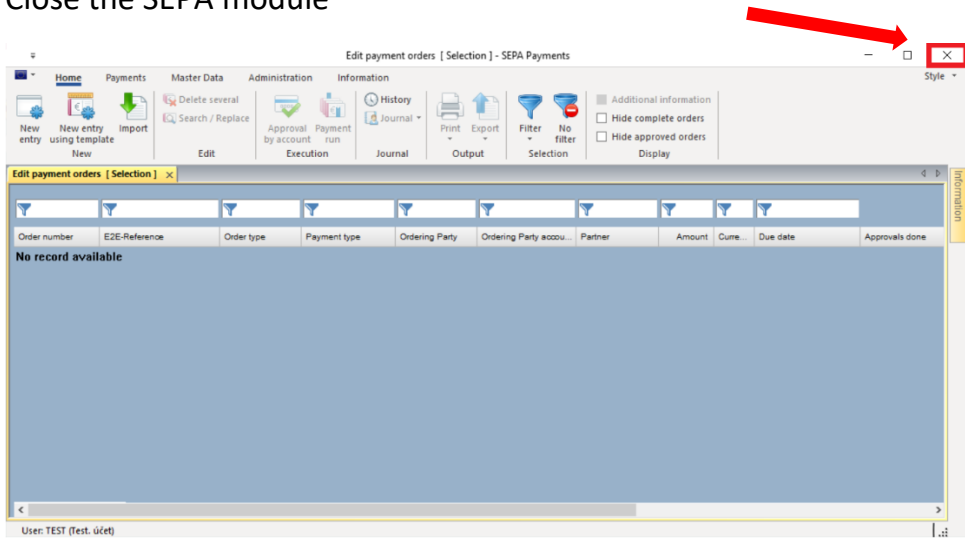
Close the SEPA module

Edit payment orders [ Selection ] - SEPA Payments

Home Payments Master Data Administration Information

Style

New entry
New entry using template
Import
New

Delete several
Search / Replace
Edit

Approval by account
Payment run
Execution

History
Journal
Journal

Print
Export
Output

Filter
No filter
Selection

Additional information
Hide complete orders
Hide approved orders
Display

Edit payment orders [ Selection ]

Information

| Order number | E2E-Reference | Order type | Payment type | Ordering Party | Ordering Party accou... | Partner | Amount | Curre... | Due date | Approvals done |
|---|---|---|---|---|---|---|---|---|---|---|

No record available

User: TEST (Test. účet)